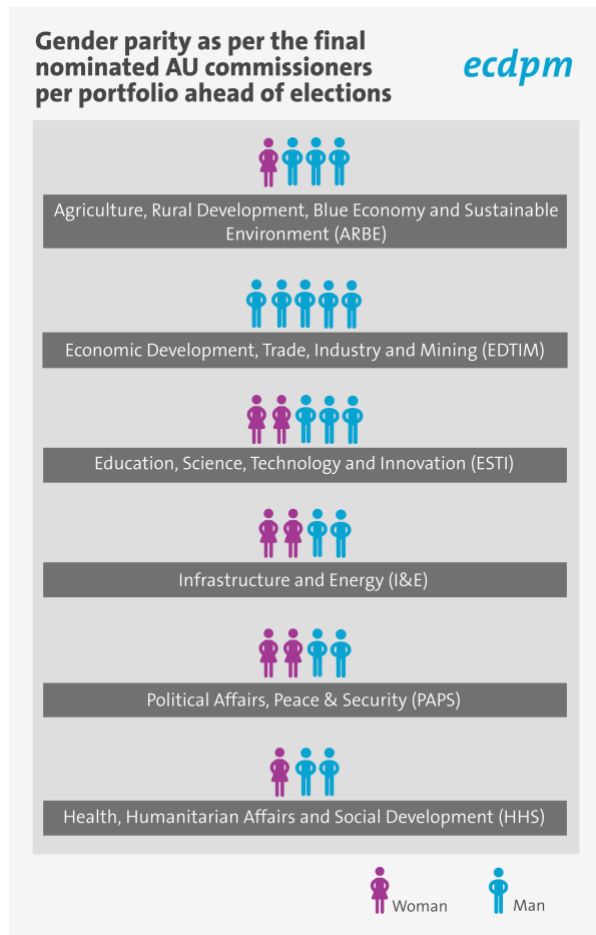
Gender parity as per the final nominated AU commissioners per portfolio ahead of elections

ecdpm

Agriculture, Rural Development, Blue Economy and Sustainable Environment (ARBE)

Economic Development, Trade, Industry and Mining (EDTIM)

Education, Science, Technology and Innovation (ESTI)

Infrastructure and Energy (I&E)

Political Affairs, Peace & Security (PAPS)

Health, Humanitarian Affairs and Social Development (HHS)

Woman

Man